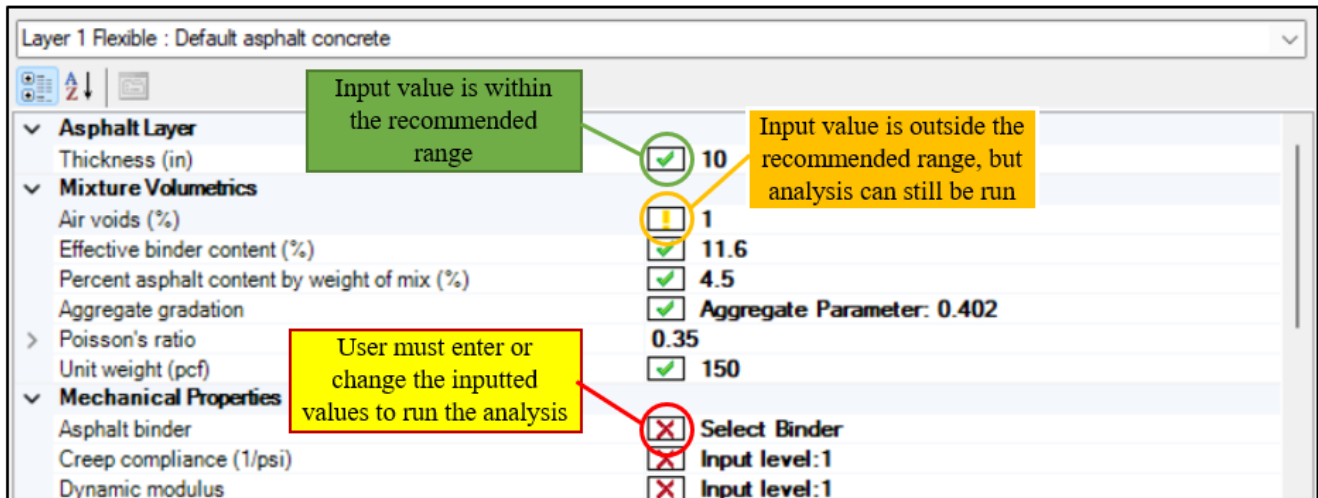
Layer 1 Flexible : Default asphalt concrete

Input value is within the recommended range

Input value is outside the recommended range, but analysis can still be run

| | |
|---|---|
| Asphalt Layer | |
| Thickness (in) | 10 |
| Mixture Volumetrics | |
| Air voids (%) | 1 |
| Effective binder content (%) | 11.6 |
| Percent asphalt content by weight of mix (%) | 4.5 |
| Aggregate gradation | Aggregate Parameter: 0.402 |
| Poisson's ratio | 0.35 |
| Unit weight (pcf) | 150 |
| Mechanical Properties | |
| Asphalt binder | Select Binder |
| Creep compliance (1/psi) | Input level:1 |
| Dynamic modulus | Input level:1 |

User must enter or change the inputted values to run the analysis